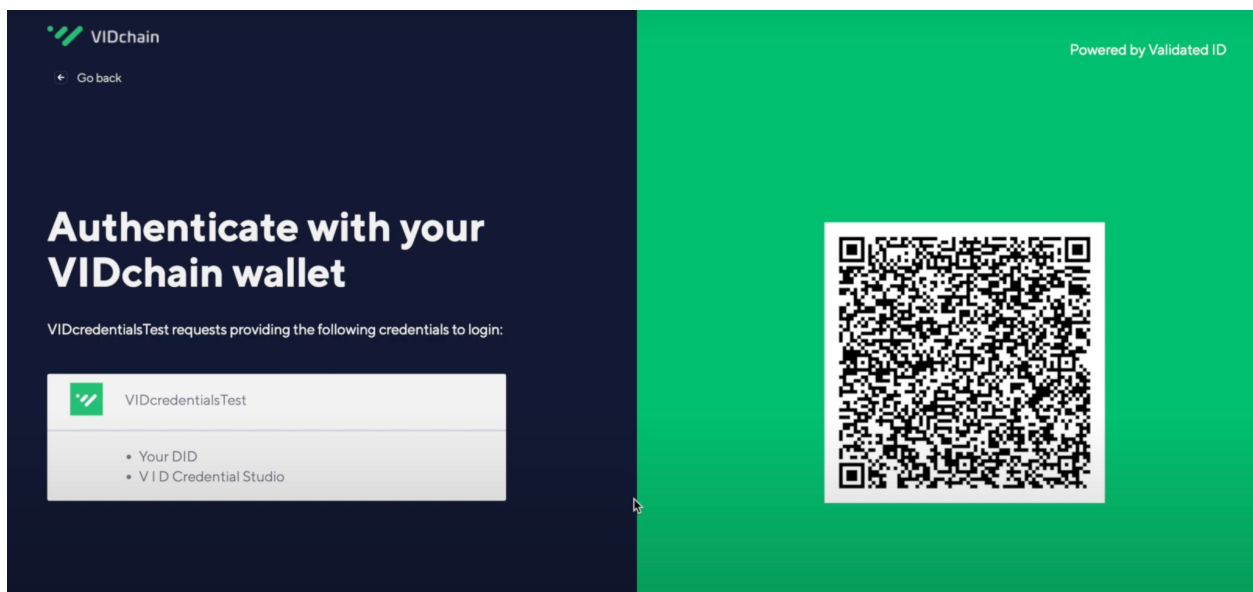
VIDchain

Go back

Authenticate with your VIDchain wallet

VIDcredentialsTest requests providing the following credentials to login:

VIDcredentialsTest

• Your DID
• V I D Credential Studio

Powered by Validated ID